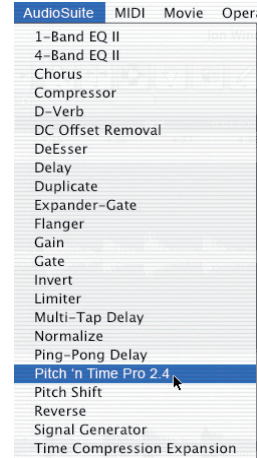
AudioSuite MIDI Movie Opera

1-Band EQ II
4-Band EQ II
Chorus
Compressor
D-Verb
DC Offset Removal
DeEsser
Delay
Duplicate
Expander-Gate
Flanger
Gain
Gate
Invert
Limiter
Multi-Tap Delay
Normalize
Ping-Pong Delay
Pitch 'n Time Pro 2.4
Pitch Shift
Reverse
Signal Generator
Time Compression Expansion